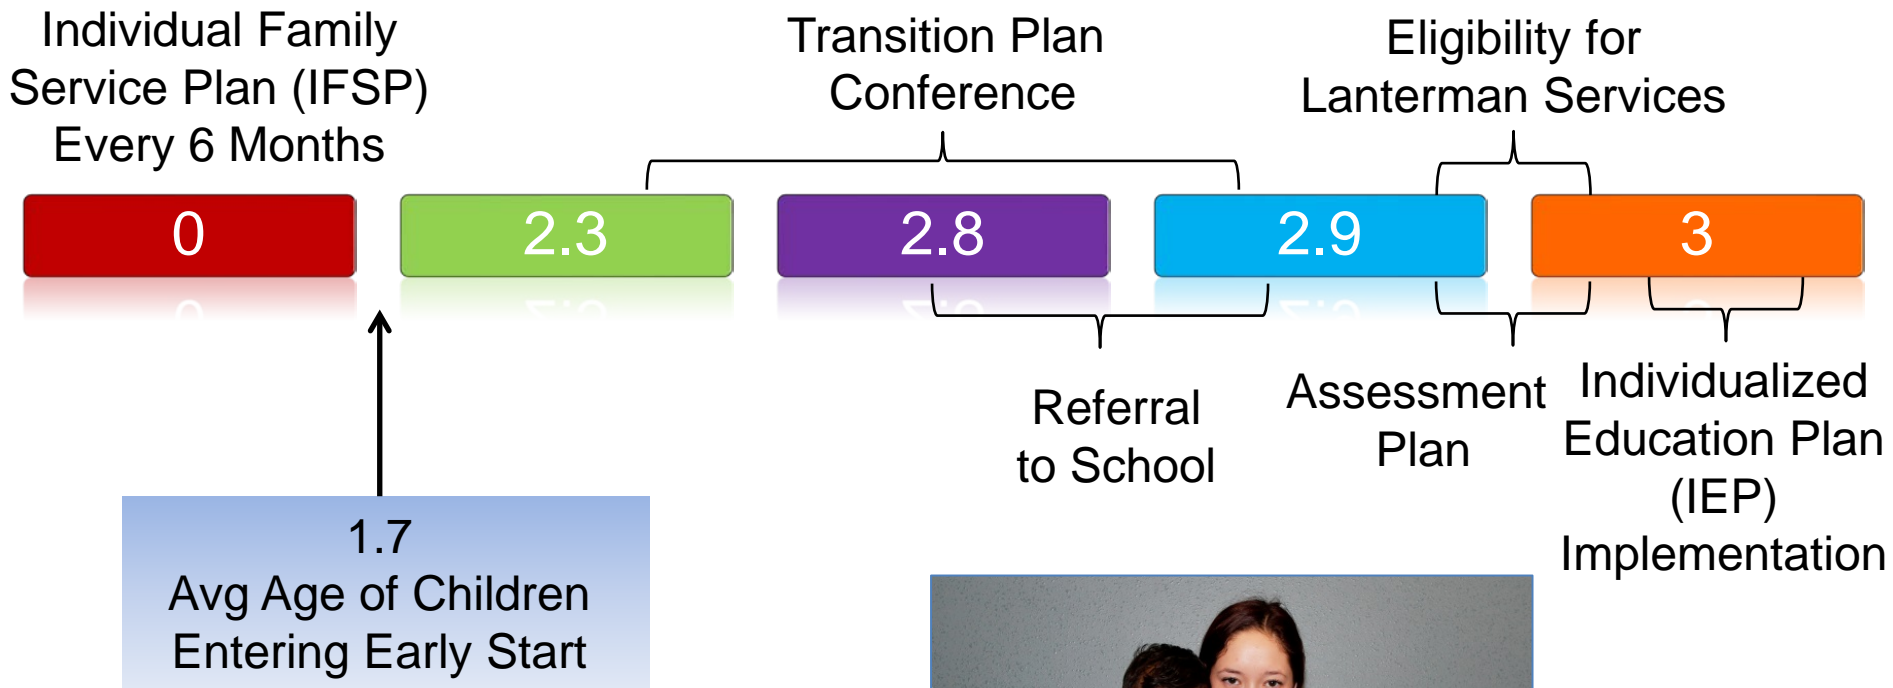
Individual Family Service Plan (IFSP) Every 6 Months

Transition Plan Conference

Eligibility for Lanterman Services

0

2.3

2.8

2.9

3

Referral to School

Assessment Plan

Individualized Education Plan (IEP) Implementation

1.7
Avg Age of Children Entering Early Start